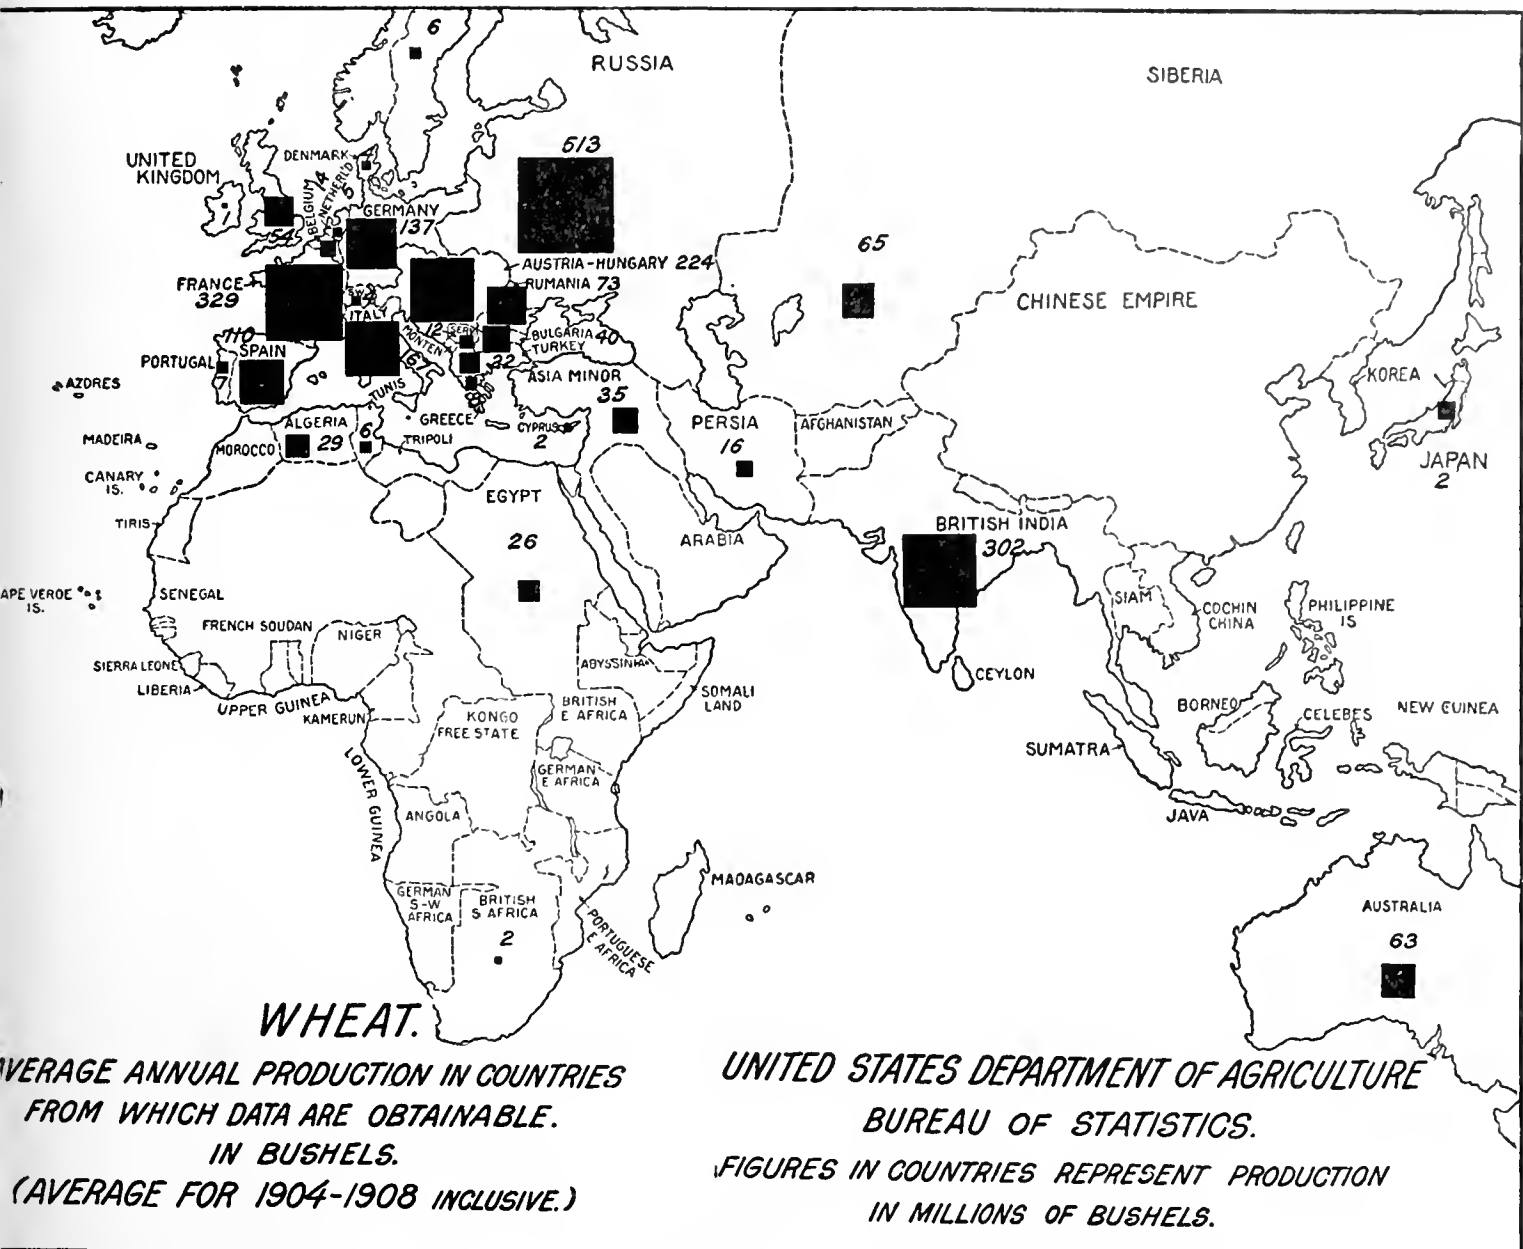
6
RUSSIA
SIBERIA
UNITED KINGDOM
DENMARK
4
NETHERLD
5
BELGIUM
GERMANY
137
54
513
65
AUSTRIA-HUNGARY 224
FRANCE
329
RUMANIA 73
CHINESE EMPIRE
ITALY
12
SERV
MONTEN
BULGARIA
TURKEY
40
110
PORTUGAL
7
SPAIN
16
22
AZORES
TUNIS
ASIA MINOR
35
KOREA
ALGERIA
GREECE
PERSIA
AFGHANISTAN
MADEIRA
6
CYPRUS
2
16
MOROCCO
29
TRIPOLI
JAPAN
2
CANARY IS.
EGYPT
TIRIS
BRITISH INDIA
302
26
ARABIA
APE VERDE IS.
SENEGAL
SIAM
COCHIN CHINA
PHILIPPINE IS
FRENCH SOUDAN
NIGER
ABYSSINIA
SIERRA LEONE
CEYLON
LIBERIA
SOMALI LAND
BRITISH E AFRICA
UPPER GUINEA
KAMERUN
KONGO FREE STATE
BORNEO
CELEBES
NEW GUINEA
SUMATRA
LOWER GUINEA
GERMAN E AFRICA
ANGOLA
JAVA
MADAGASCAR
GERMAN S-W AFRICA
BRITISH S AFRICA
PORTUGUESE E AFRICA
AUSTRALIA
2
63
WHEAT.
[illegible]VERAGE ANNUAL PRODUCTION IN COUNTRIES FROM WHICH DATA ARE OBTAINABLE. IN BUSHELS. (AVERAGE FOR 1904-1908 INCLUSIVE.)

UNITED STATES DEPARTMENT OF AGRICULTURE
BUREAU OF STATISTICS.
FIGURES IN COUNTRIES REPRESENT PRODUCTION IN MILLIONS OF BUSHELS.